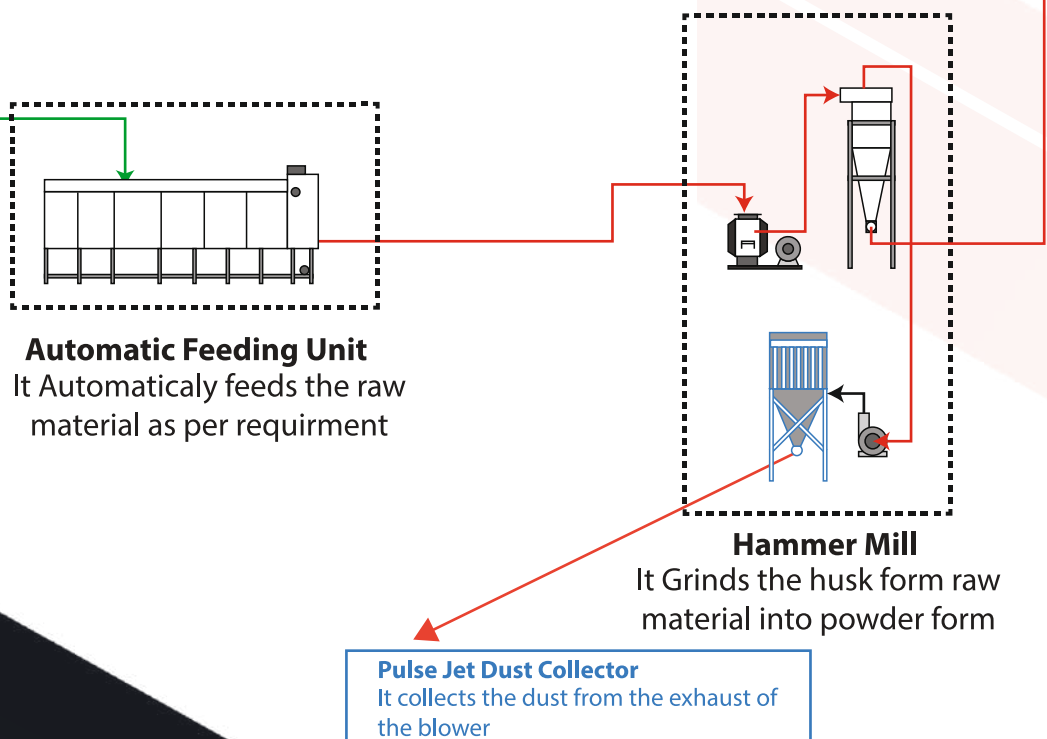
Automatic Feeding Unit
It Automaticaly feeds the raw material as per requirment

Hammer Mill
It Grinds the husk form raw material into powder form

Pulse Jet Dust Collector
It collects the dust from the exhaust of the blower